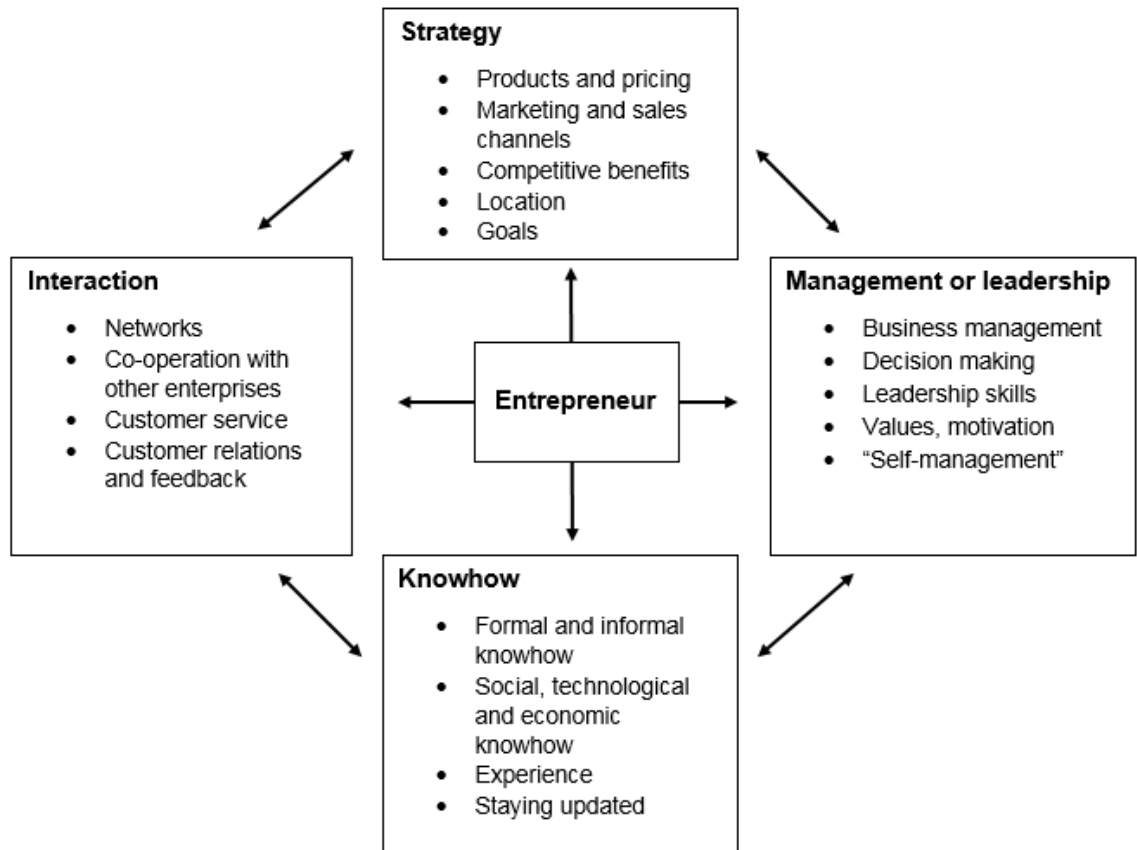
Strategy

- Products and pricing
- Marketing and sales channels
- Competitive benefits
- Location
- Goals

Interaction

- Networks
- Co-operation with other enterprises
- Customer service
- Customer relations and feedback

Entrepreneur

Management or leadership

- Business management
- Decision making
- Leadership skills
- Values, motivation
- "Self-management"

Knowhow

- Formal and informal knowhow
- Social, technological and economic knowhow
- Experience
- Staying updated